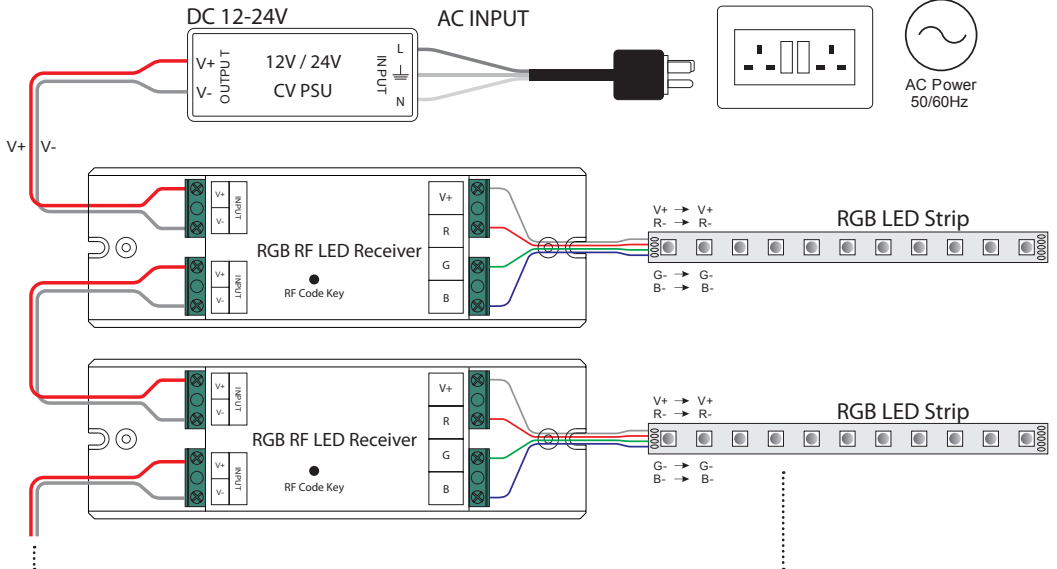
DC 12-24V

AC INPUT

V+
V-
OUTPUT

12V / 24V
CV PSU

INPUT
L
N

AC Power
50/60Hz

V+
V-

V+
V-
INPUT

V+
V-
INPUT

RGB RF LED Receiver

RF Code Key

V+
R
G
B

V+ → V+
R- → R-
G- → G-
B- → B-

RGB LED Strip

V+
V-
INPUT

V+
V-
INPUT

RGB RF LED Receiver

RF Code Key

V+
R
G
B

V+ → V+
R- → R-
G- → G-
B- → B-

RGB LED Strip